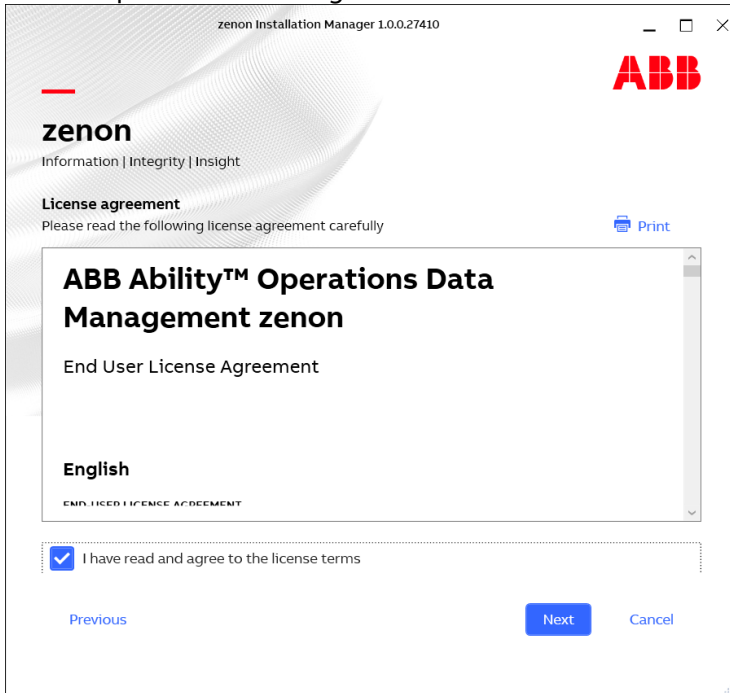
zenon Installation Manager 1.0.0.27410

ABB

zenon
Information | Integrity | Insight

License agreement
Please read the following license agreement carefully

Print

ABB Ability™ Operations Data Management zenon

End User License Agreement

English

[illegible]

I have read and agree to the license terms

Previous

Next

Cancel